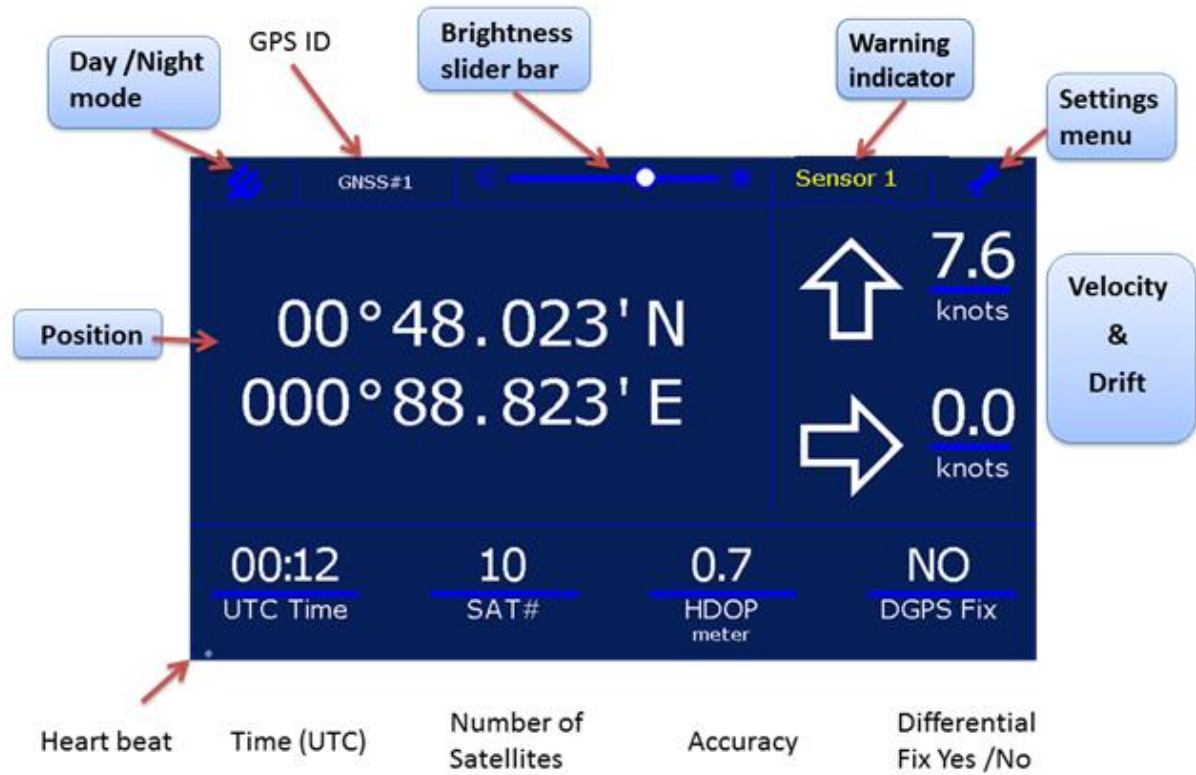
Day /Night mode

GPS ID

Brightness slider bar

Warning indicator

Settings menu

GNSS#1

Sensor 1

Position

00°48.023'N
000°88.823'E

7.6
knots

0.0
knots

Velocity
&
Drift

00:12
UTC Time

10
SAT#

0.7
HDOP
meter

NO
DGPS Fix

Heart beat

Time (UTC)

Number of Satellites

Accuracy

Differential Fix Yes /No